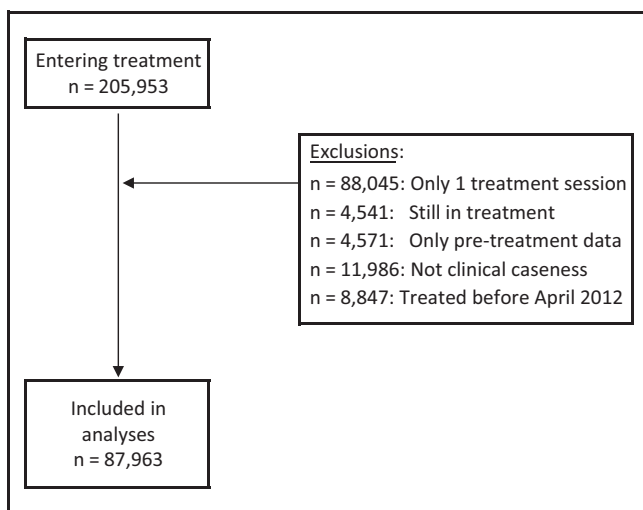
Entering treatment
n = 205,953

Exclusions:
n = 88,045: Only 1 treatment session
n = 4,541: Still in treatment
n = 4,571: Only pre-treatment data
n = 11,986: Not clinical caseness
n = 8,847: Treated before April 2012

Included in analyses
n = 87,963